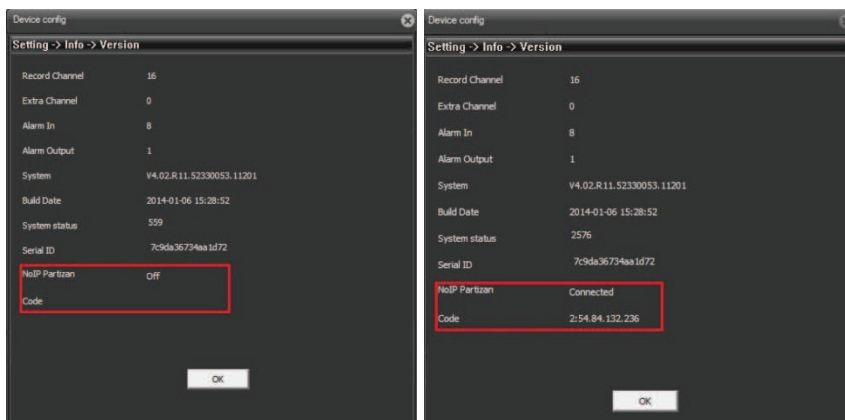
Device config

Setting -> Info -> Version

| Record Channel | 16 |
|---|---|
| Extra Channel | 0 |
| Alarm In | 8 |
| Alarm Output | 1 |
| System | V4.02.R11.52330053.11201 |
| Build Date | 2014-01-06 15:28:52 |
| System status | 559 |
| Serial ID | 7c9da36734aa1d72 |
| NoIP Partizan | Off |
| Code | |

OK

Device config

Setting -> Info -> Version

| Record Channel | 16 |
|---|---|
| Extra Channel | 0 |
| Alarm In | 8 |
| Alarm Output | 1 |
| System | V4.02.R11.52330053.11201 |
| Build Date | 2014-01-06 15:28:52 |
| System status | 2576 |
| Serial ID | 7c9da36734aa1d72 |
| NoIP Partizan | Connected |
| Code | 2:54.84.132.236 |

OK